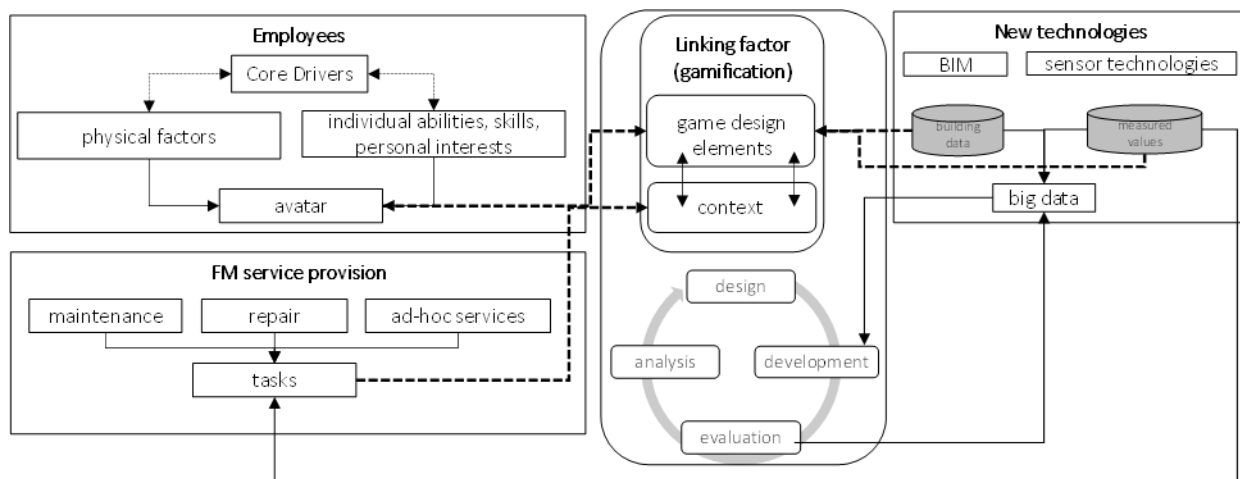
Employees

Core Drivers

physical factors

individual abilities, skills, personal interests

avatar

FM service provision

maintenance

repair

ad-hoc services

tasks

Linking factor (gamification)

game design elements

context

design

analysis

development

evaluation

New technologies

BIM

sensor technologies

building data

measured values

big data